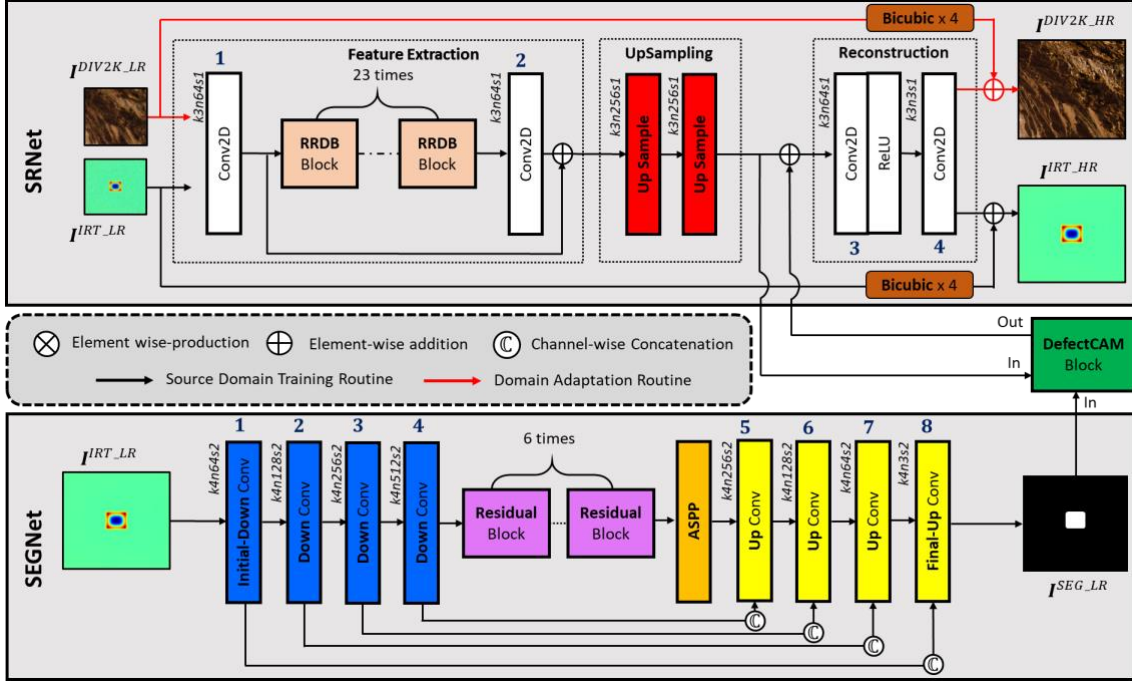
SRNet

$I^{DIV2K\_LR}$

$I^{IRT\_LR}$

Bicubic x 4

$I^{DIV2K\_HR}$

Feature Extraction

1

23 times

2

k3n64s1

Conv2D

RRDB Block

RRDB Block

k3n64s1

Conv2D

UpSampling

k3n256s1

Up Sample

k3n256s1

Up Sample

Reconstruction

k3n64s1

Conv2D

ReLU

k3n3s1

Conv2D

3

4

$I^{IRT\_HR}$

Bicubic x 4

Element wise-production

Element-wise addition

Channel-wise Concatenation

Source Domain Training Routine

Domain Adaptation Routine

Out

In

DefectCAM Block

In

SEGNet

$I^{IRT\_LR}$

1

k4n64s2

Initial-Down Conv

2

k4n128s2

Down Conv

3

k4n256s2

Down Conv

4

k4n512s2

Down Conv

6 times

Residual Block

Residual Block

ASPP

5

k4n256s2

Up Conv

6

k4n128s2

Up Conv

7

k4n64s2

Up Conv

8

k4n3s2

Final-Up Conv

$I^{SEG\_LR}$